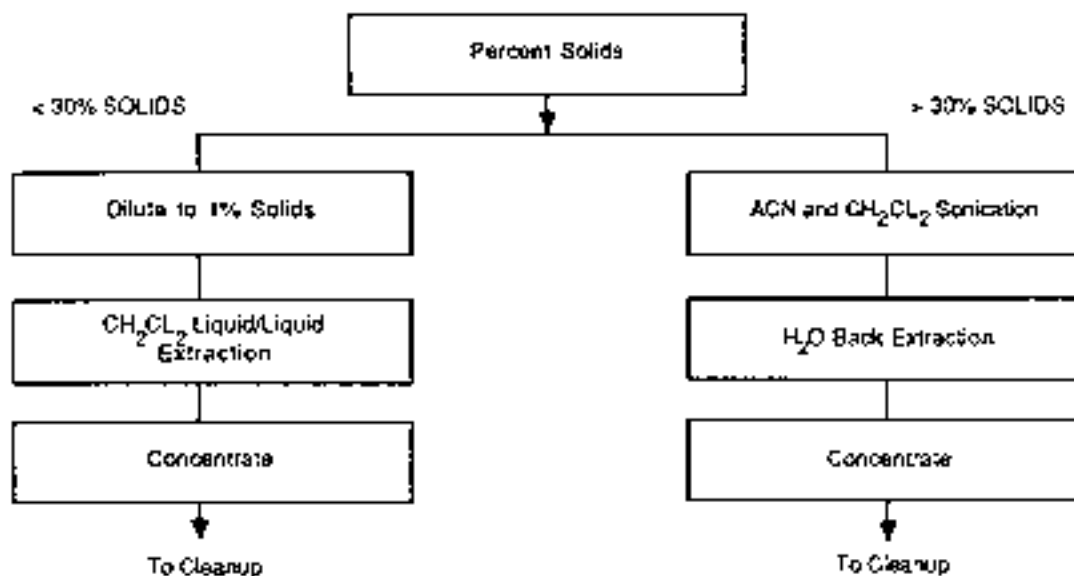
Percent Solids

< 30% SOLIDS

> 30% SOLIDS

Dilute to 1% Solids

$CH_2CL_2$ Liquid/Liquid Extraction

Concentrate

To Cleanup

ACN and $CH_2CL_2$ Sonication

$H_2O$ Back Extraction

Concentrate

To Cleanup